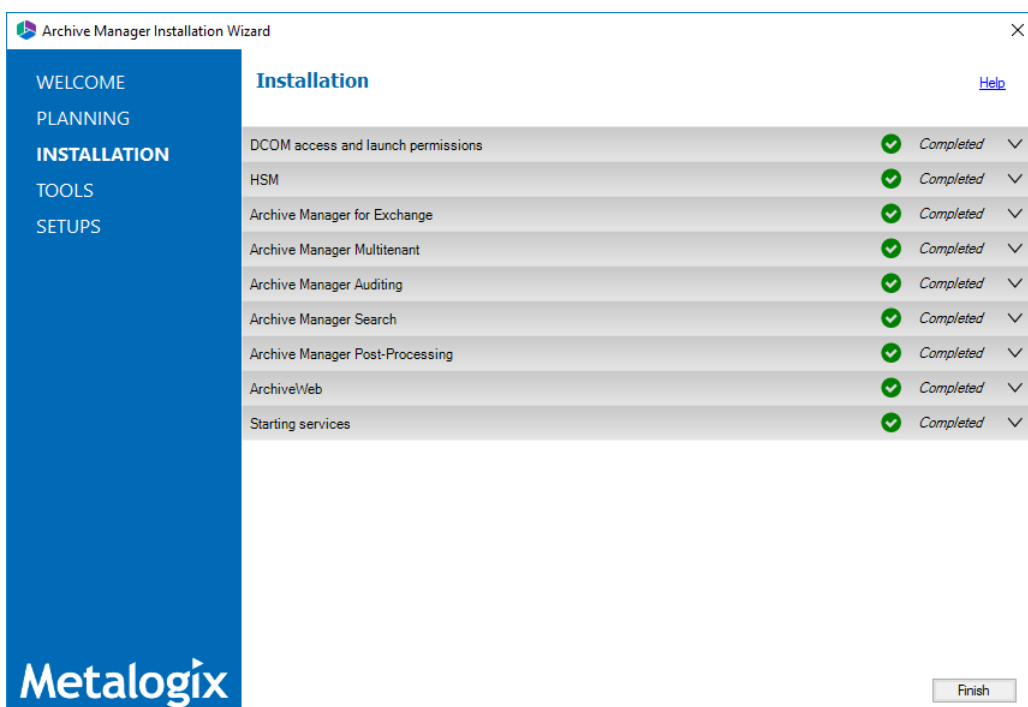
Archive Manager Installation Wizard

WELCOME
PLANNING
INSTALLATION
TOOLS
SETUPS

Installation

Help

DCOM access and launch permissions Completed
HSM Completed
Archive Manager for Exchange Completed
Archive Manager Multitenant Completed
Archive Manager Auditing Completed
Archive Manager Search Completed
Archive Manager Post-Processing Completed
ArchiveWeb Completed
Starting services Completed

Metalogix

Finish